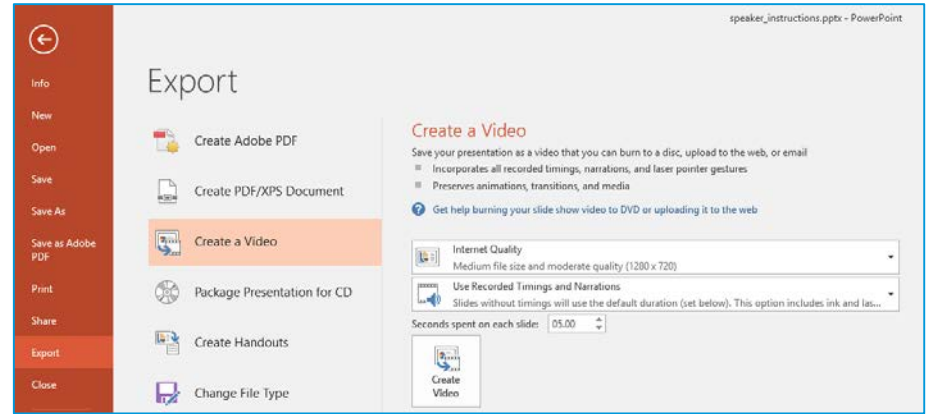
speaker_instructions.pptx - PowerPoint

Info
New
Open
Save
Save As
Save as Adobe PDF
Print
Share
Export
Close

Export

Create Adobe PDF
Create PDF/XPS Document
Create a Video
Package Presentation for CD
Create Handouts
Change File Type

Create a Video

Save your presentation as a video that you can burn to a disc, upload to the web, or email

Incorporates all recorded timings, narrations, and laser pointer gestures
Preserves animations, transitions, and media

Get help burning your slide show video to DVD or uploading it to the web

Internet Quality
Medium file size and moderate quality (1280 x 720)

Use Recorded Timings and Narrations
Slides without timings will use the default duration (set below). This option includes ink and las

Seconds spent on each slide: 05.00

Create Video